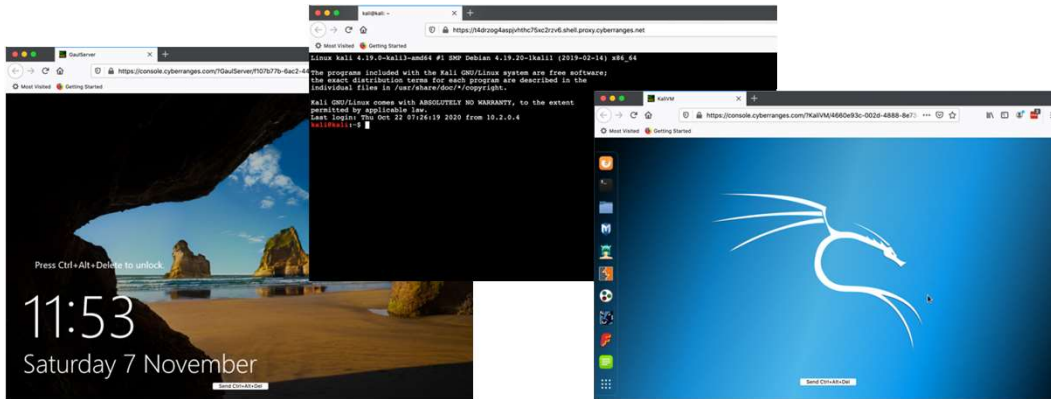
GaulServer

https://console.cyberranges.com/?GaulServer/f107b7b-6ac2-44

Most Visited Getting Started

Press Ctrl+Alt+Delete to unlock.

11:53

Saturday 7 November

Send Ctrl+Alt+Del

kali@kali: ~

https://t4drzog4aspjvhthc75xc2rzv6.shell.proxy.cyberranges.net

Most Visited Getting Started

Linux kali 4.19.0-kali3-amd64 #1 SMP Debian 4.19.20-1kali1 (2019-02-14) x86_64

The programs included with the Kali GNU/Linux system are free software; the exact distribution terms for each program are described in the individual files in /usr/share/doc/*/copyright.

Kali GNU/Linux comes with ABSOLUTELY NO WARRANTY, to the extent permitted by applicable law.
Last login: Thu Oct 22 07:26:19 2020 from 10.2.0.4
kali@kali:~$

KaliVM

https://console.cyberranges.com/?KaliVM/4660e93c-002d-4888-8e7

Most Visited Getting Started

Send Ctrl+Alt+Del